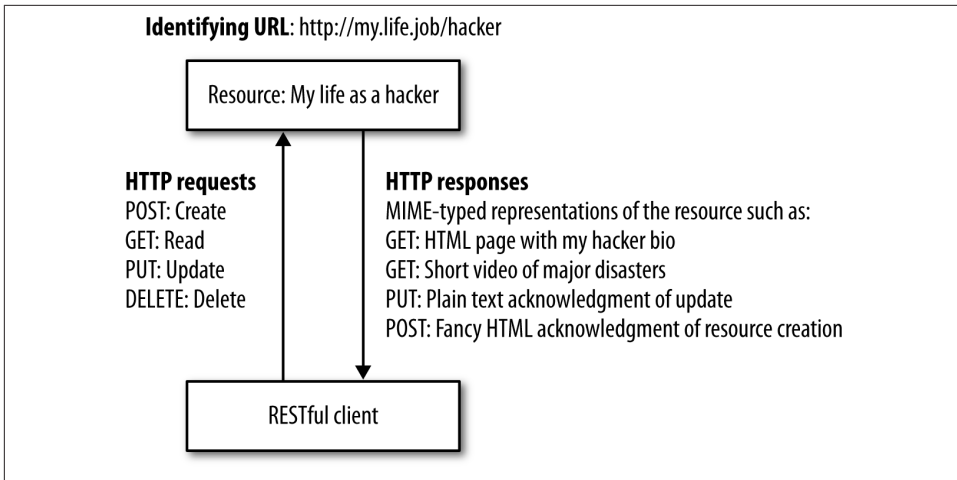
**Identifying URL**: http://my.life.job/hacker

Resource: My life as a hacker

**HTTP requests**
POST: Create
GET: Read
PUT: Update
DELETE: Delete

**HTTP responses**
MIME-typed representations of the resource such as:
GET: HTML page with my hacker bio
GET: Short video of major disasters
PUT: Plain text acknowledgment of update
POST: Fancy HTML acknowledgment of resource creation

RESTful client